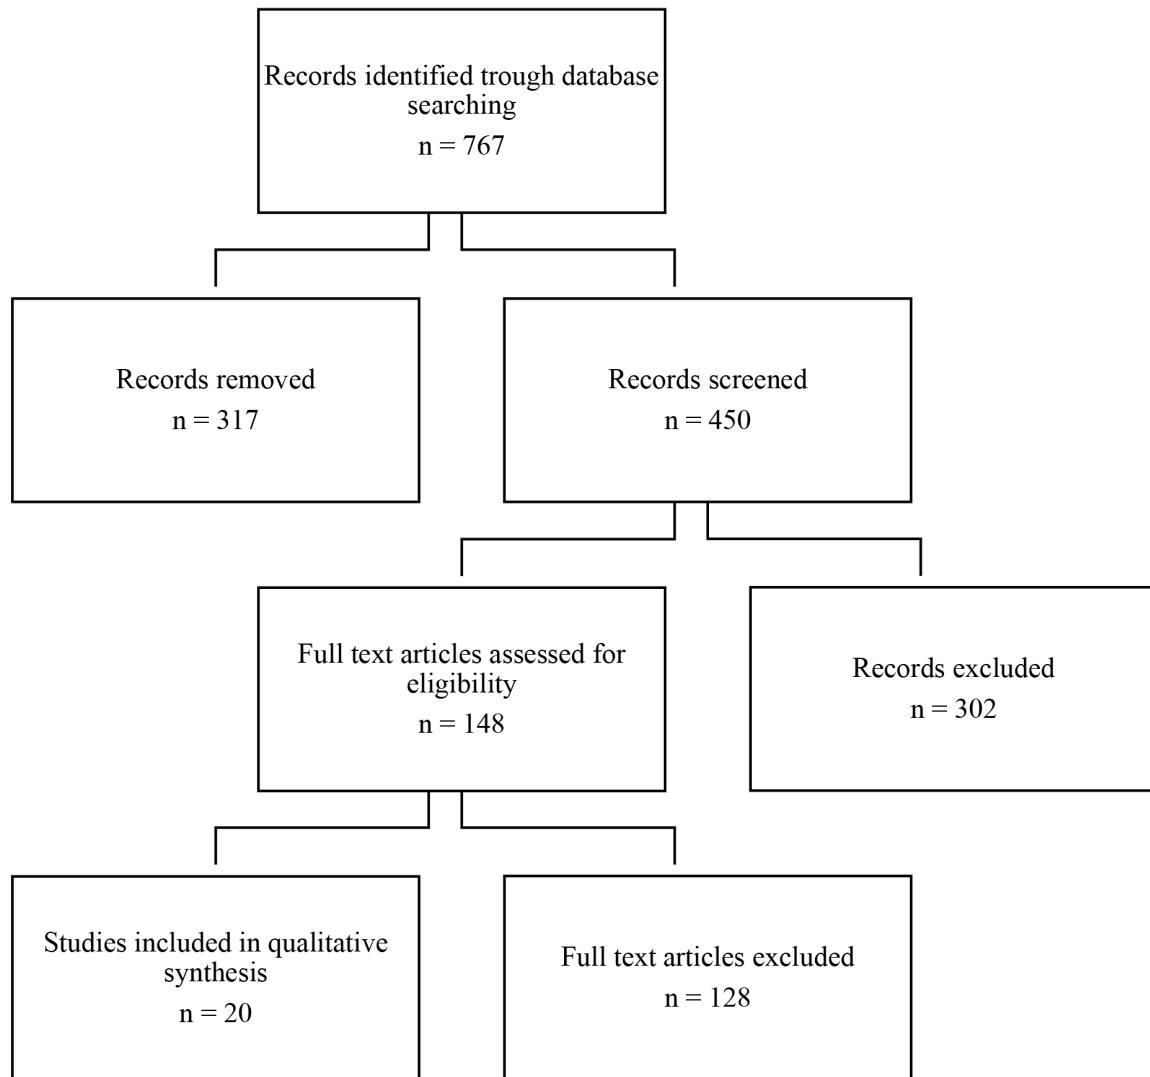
Records identified trough database searching
n = 767

Records removed
n = 317

Records screened
n = 450

Full text articles assessed for eligibility
n = 148

Records excluded
n = 302

Studies included in qualitative synthesis
n = 20

Full text articles excluded
n = 128